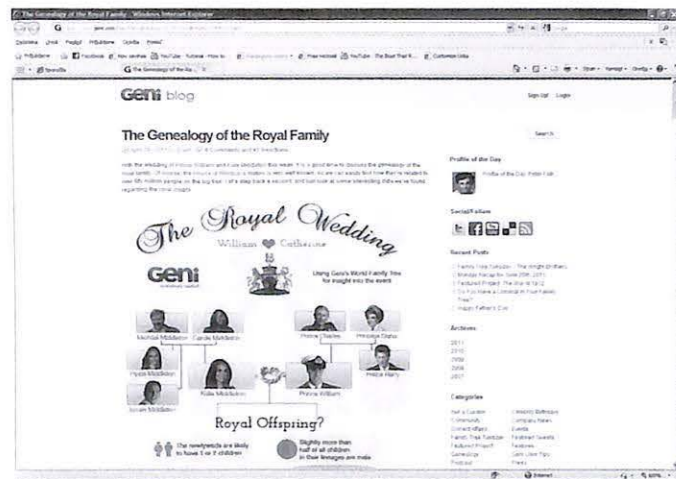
The Genealogy of the Royal Family - Windows Internet Explorer

Geni blog

Sign Up! Login

The Genealogy of the Royal Family

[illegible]

Search

Profile of the Day

Profile of the Day: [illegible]

Social/Follow

Recent Posts

Archives

2011
2010
2009
2008
2007

Categories

The Royal Wedding

William ♥ Catherine

Geni

Using Geni's World Family Tree for insight into the event

Michael Middleton
Carole Middleton
Prince Charles
Princess Diana
Pippa Middleton
Kate Middleton
Prince William
Prince Harry
James Middleton

Royal Offspring?

The newlyweds are likely to have 1 or 2 children

Slightly more than half of all children in their lineages are male